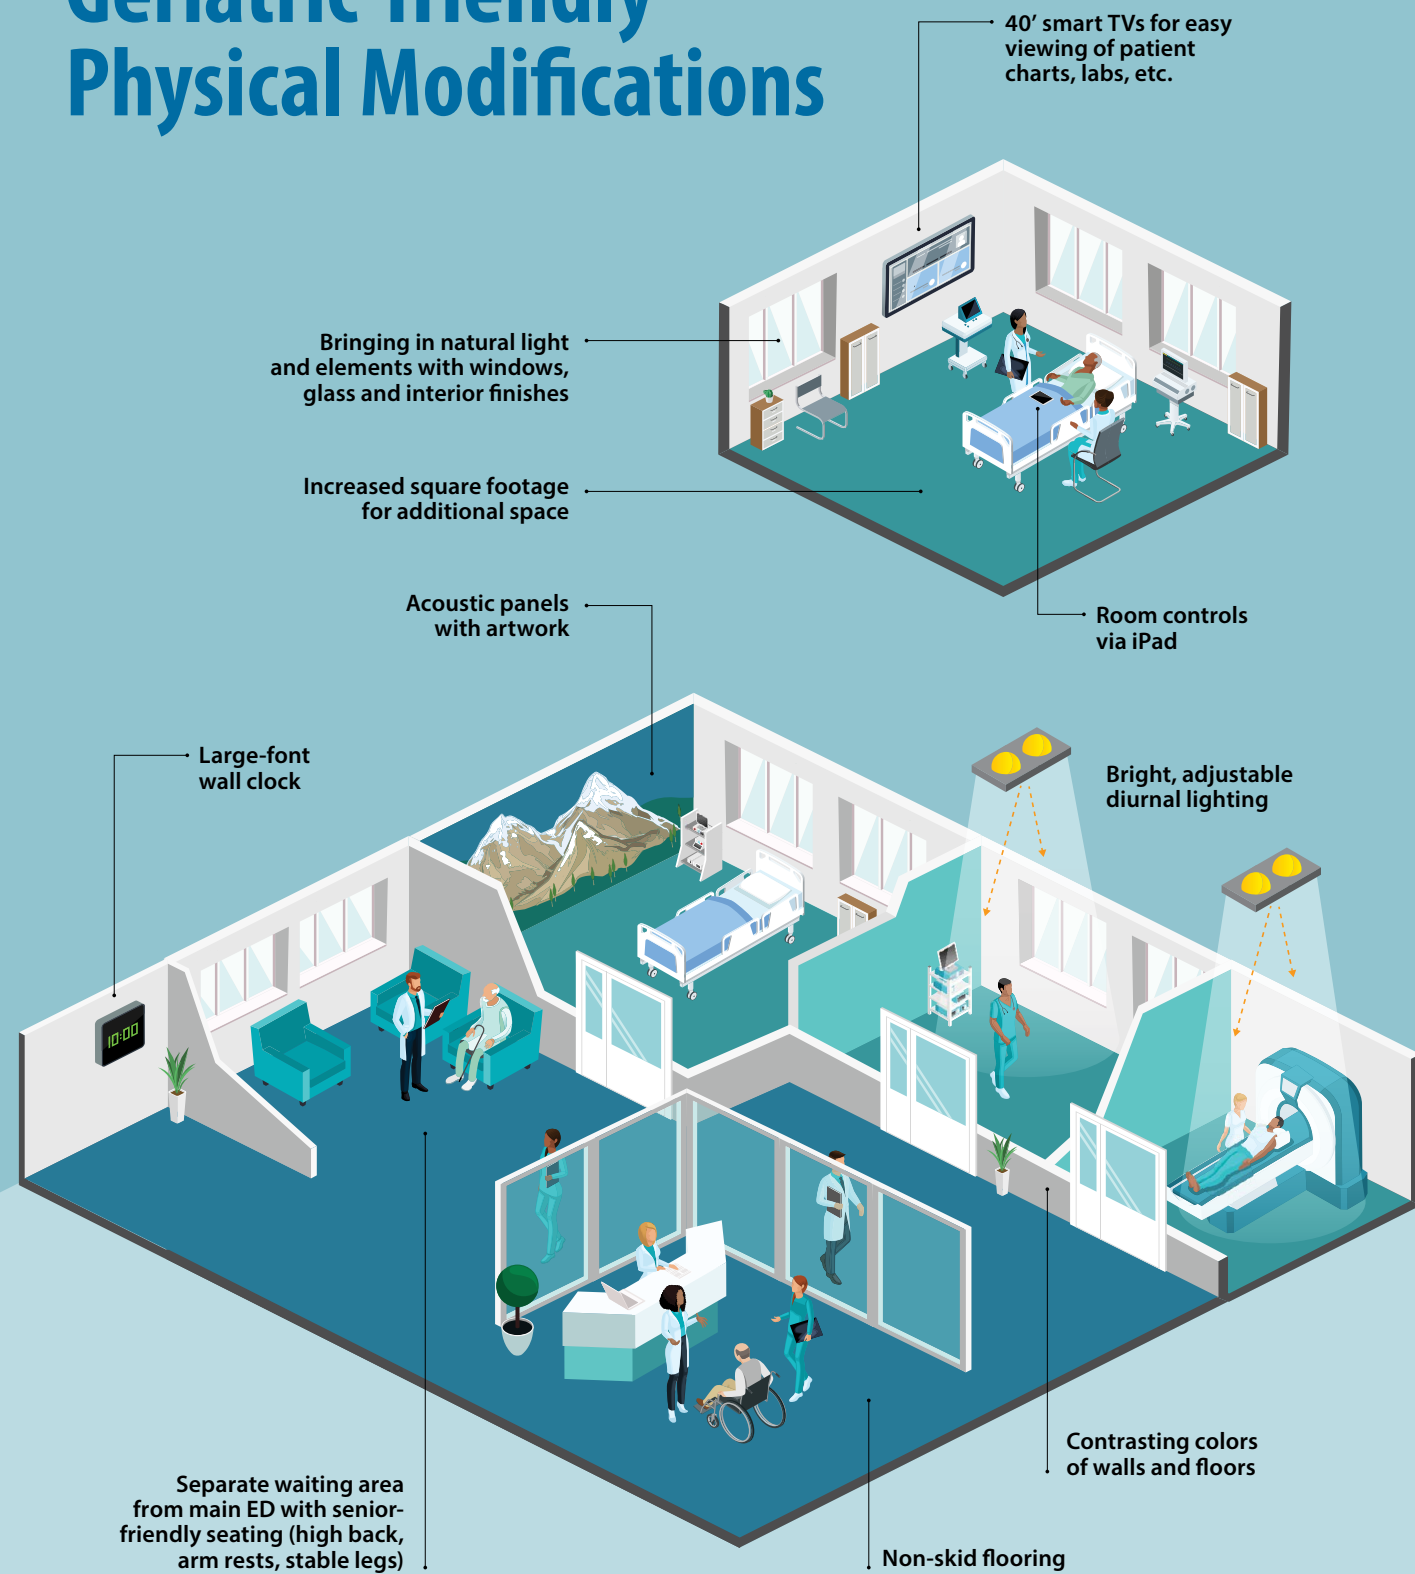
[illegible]
Physical Modifications

40' smart TVs for easy viewing of patient charts, labs, etc.

Bringing in natural light and elements with windows, glass and interior finishes

Increased square footage for additional space

Room controls via iPad

Acoustic panels with artwork

Large-font wall clock

10:00

Bright, adjustable diurnal lighting

Contrasting colors of walls and floors

Separate waiting area from main ED with senior-friendly seating (high back, arm rests, stable legs)

Non-skid flooring